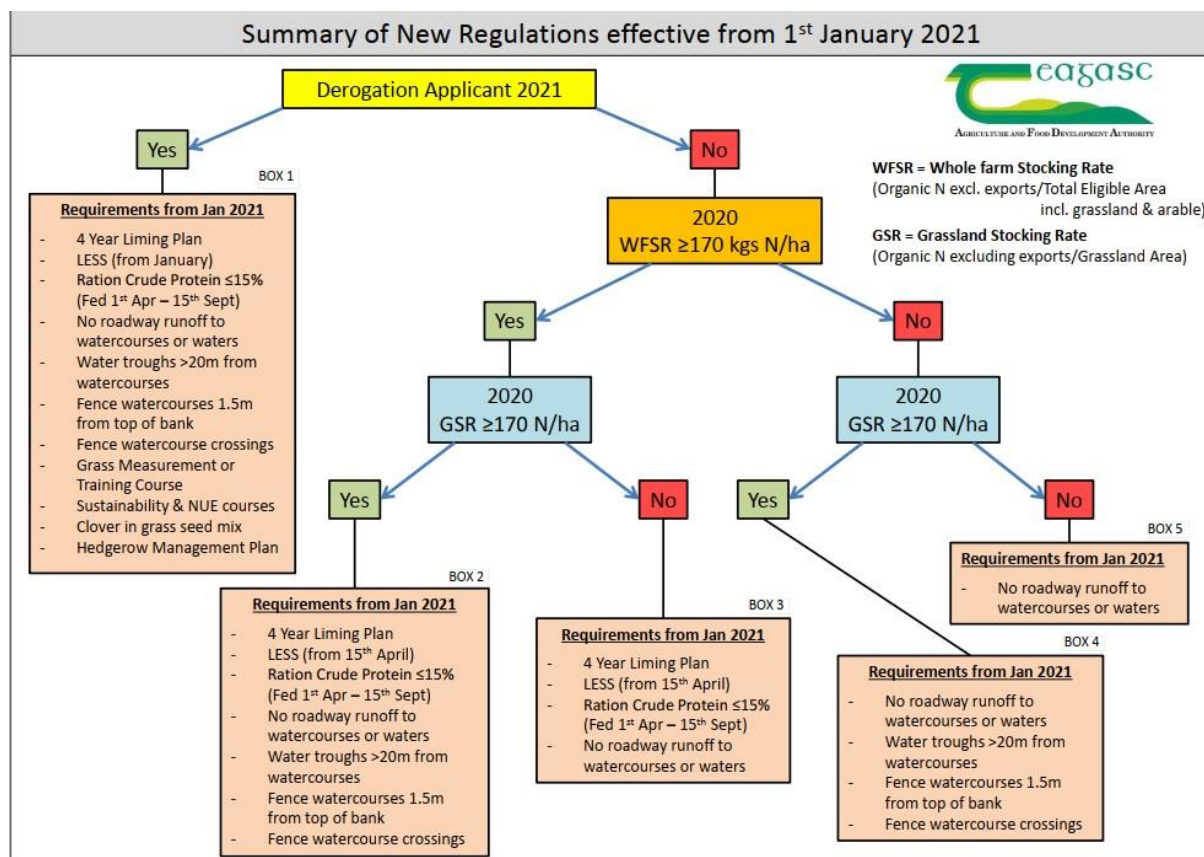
Summary of New Regulations effective from 1$^{st}$ January 2021

Derogation Applicant 2021

Teagasc
Agriculture and Food Development Authority

WFSR = Whole farm Stocking Rate
(Organic N excl. exports/Total Eligible Area incl. grassland & arable)

GSR = Grassland Stocking Rate
(Organic N excluding exports/Grassland Area)

Yes

BOX 1

Requirements from Jan 2021
- 4 Year Liming Plan
- LESS (from January)
- Ration Crude Protein ≤15% (Fed 1$^{st}$ Apr – 15$^{th}$ Sept)
- No roadway runoff to watercourses or waters
- Water troughs >20m from watercourses
- Fence watercourses 1.5m from top of bank
- Fence watercourse crossings
- Grass Measurement or Training Course
- Sustainability & NUE courses
- Clover in grass seed mix
- Hedgerow Management Plan

No

2020
WFSR ≥170 kgs N/ha

Yes

2020
GSR ≥170 N/ha

Yes

BOX 2

Requirements from Jan 2021
- 4 Year Liming Plan
- LESS (from 15$^{th}$ April)
- Ration Crude Protein ≤15% (Fed 1$^{st}$ Apr – 15$^{th}$ Sept)
- No roadway runoff to watercourses or waters
- Water troughs >20m from watercourses
- Fence watercourses 1.5m from top of bank
- Fence watercourse crossings

No

BOX 3

Requirements from Jan 2021
- 4 Year Liming Plan
- LESS (from 15$^{th}$ April)
- Ration Crude Protein ≤15% (Fed 1$^{st}$ Apr – 15$^{th}$ Sept)
- No roadway runoff to watercourses or waters

No

2020
GSR ≥170 N/ha

Yes

BOX 4

Requirements from Jan 2021
- No roadway runoff to watercourses or waters
- Water troughs >20m from watercourses
- Fence watercourses 1.5m from top of bank
- Fence watercourse crossings

No

BOX 5

Requirements from Jan 2021
- No roadway runoff to watercourses or waters